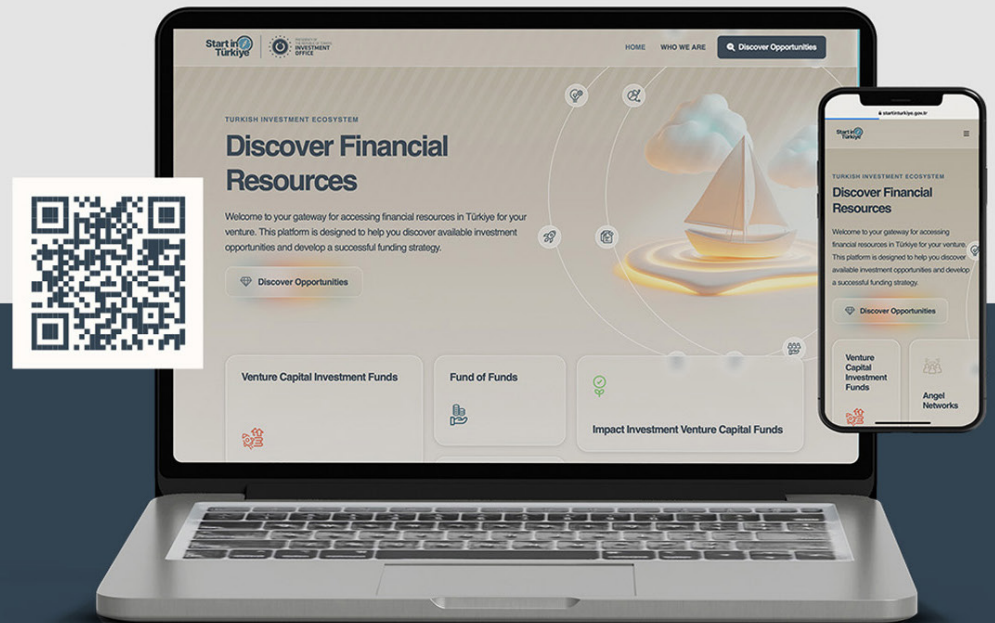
Start in Türkiye

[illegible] INVESTMENT OFFICE

HOME WHO WE ARE Discover Opportunities

TURKISH INVESTMENT ECOSYSTEM

Discover Financial Resources

Welcome to your gateway for accessing financial resources in Türkiye for your venture. This platform is designed to help you discover available investment opportunities and develop a successful funding strategy.

Discover Opportunities

Venture Capital Investment Funds

Fund of Funds

Impact Investment Venture Capital Funds

startinturkiye.gov.tr

Start in Türkiye

TURKISH INVESTMENT ECOSYSTEM

Discover Financial Resources

Welcome to your gateway for accessing financial resources in Türkiye for your venture. This platform is designed to help you discover available investment opportunities and develop a successful funding strategy.

Discover Opportunities

Venture Capital Investment Funds

Angel Networks